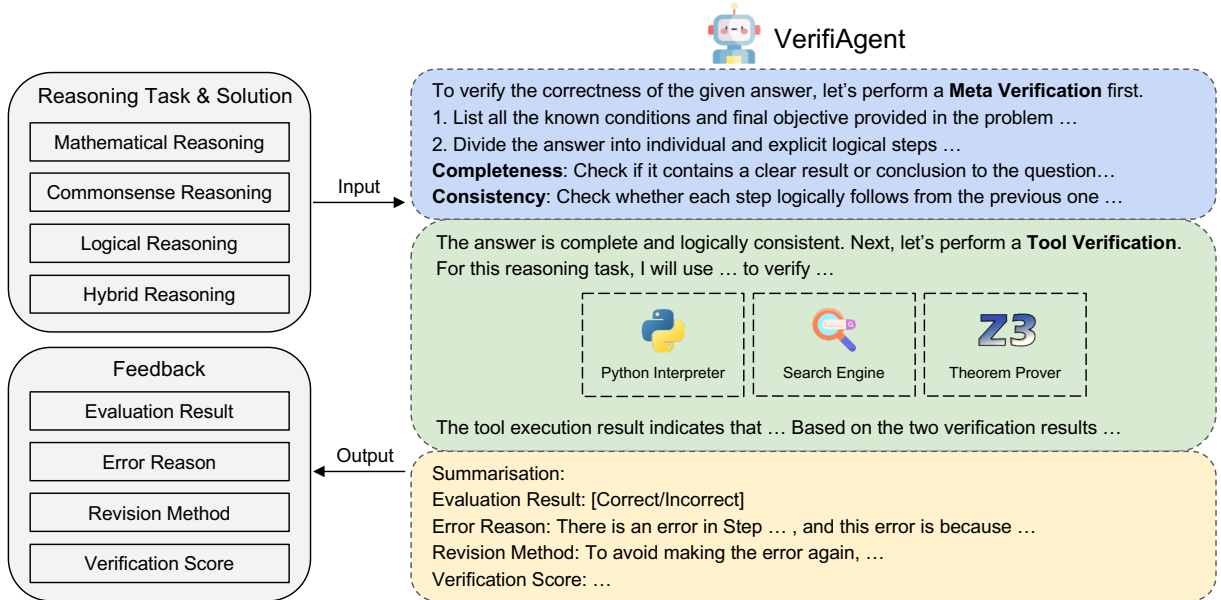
VerifiAgent

Reasoning Task & Solution

Mathematical Reasoning

Commonsense Reasoning

Logical Reasoning

Hybrid Reasoning

Input

To verify the correctness of the given answer, let's perform a **Meta Verification** first.
1. List all the known conditions and final objective provided in the problem …
2. Divide the answer into individual and explicit logical steps …
**Completeness**: Check if it contains a clear result or conclusion to the question…
**Consistency**: Check whether each step logically follows from the previous one …

The answer is complete and logically consistent. Next, let's perform a **Tool Verification**. For this reasoning task, I will use … to verify …

Python Interpreter

Search Engine

Z3

Theorem Prover

The tool execution result indicates that … Based on the two verification results …

Feedback

Evaluation Result

Error Reason

Revision Method

Verification Score

Output

Summarisation:
Evaluation Result: [Correct/Incorrect]
Error Reason: There is an error in Step … , and this error is because …
Revision Method: To avoid making the error again, …
Verification Score: …